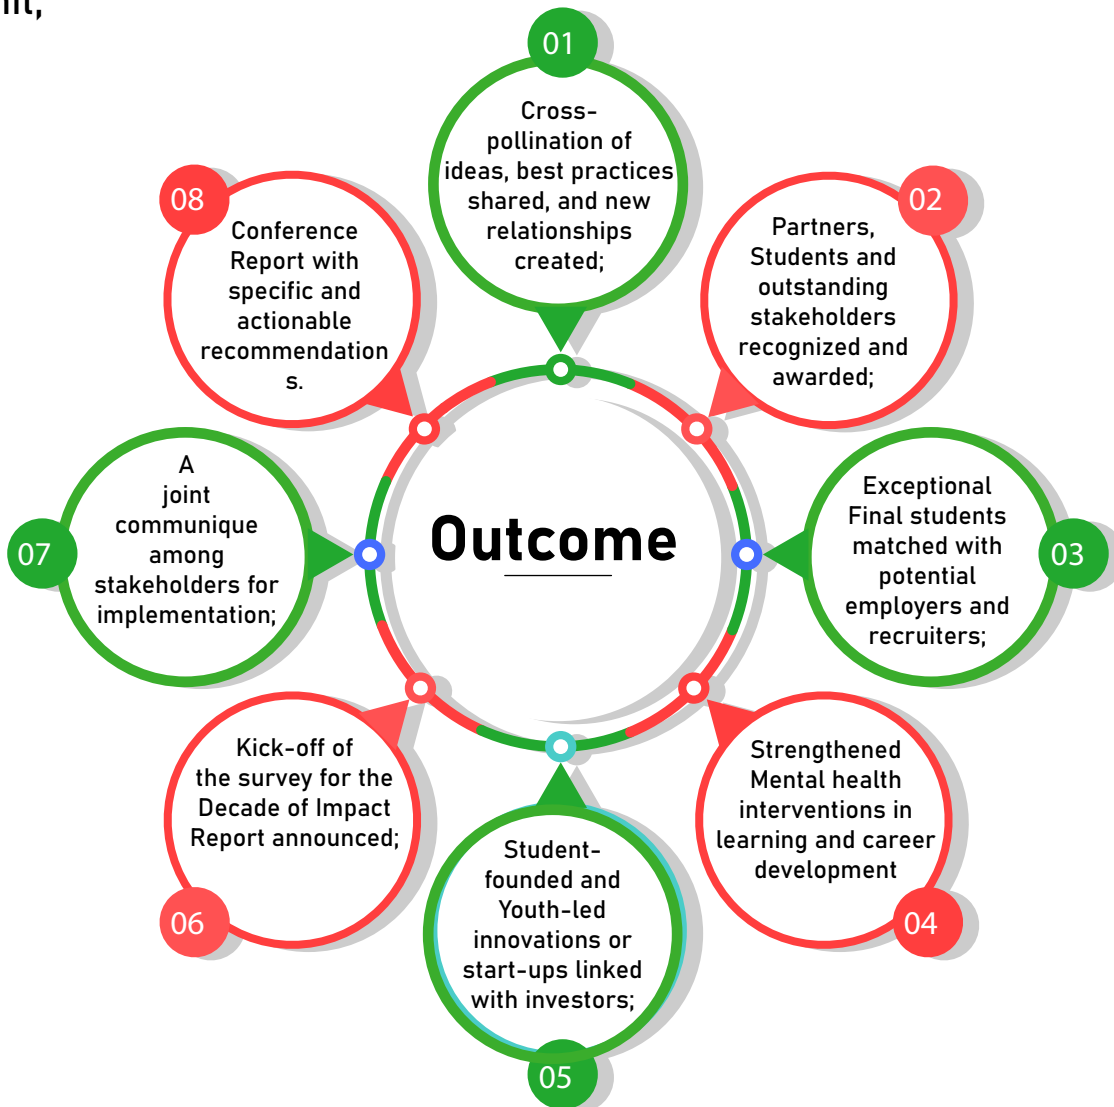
nt,

Outcome

01
Cross-pollination of ideas, best practices shared, and new relationships created;

02
Partners, Students and outstanding stakeholders recognized and awarded;

03
Exceptional Final students matched with potential employers and recruiters;

04
Strengthened Mental health interventions in learning and career development

05
Student-founded and Youth-led innovations or start-ups linked with investors;

06
Kick-off of the survey for the Decade of Impact Report announced;

07
A joint communique among stakeholders for implementation;

08
Conference Report with specific and actionable recommendations.